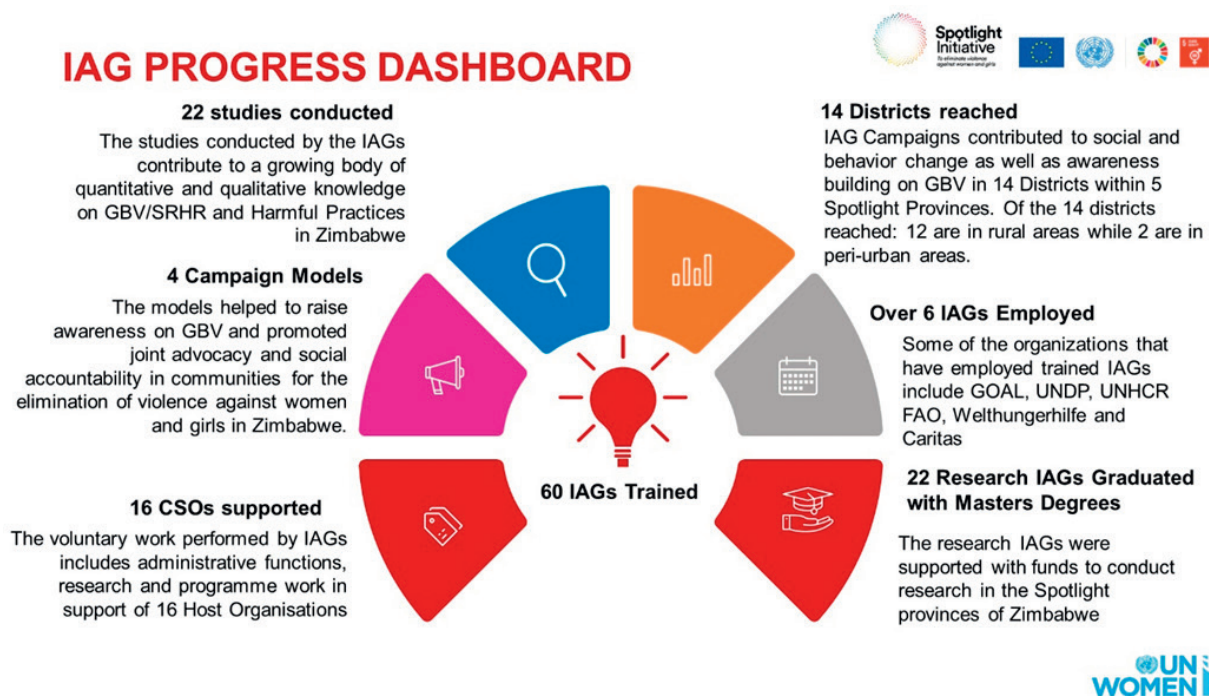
IAG PROGRESS DASHBOARD

Spotlight Initiative
To eliminate violence against women and girls

22 studies conducted
The studies conducted by the IAGs contribute to a growing body of quantitative and qualitative knowledge on GBV/SRHR and Harmful Practices in Zimbabwe

4 Campaign Models
The models helped to raise awareness on GBV and promoted joint advocacy and social accountability in communities for the elimination of violence against women and girls in Zimbabwe.

16 CSOs supported
The voluntary work performed by IAGs includes administrative functions, research and programme work in support of 16 Host Organisations

60 IAGs Trained

14 Districts reached
IAG Campaigns contributed to social and behavior change as well as awareness building on GBV in 14 Districts within 5 Spotlight Provinces. Of the 14 districts reached: 12 are in rural areas while 2 are in peri-urban areas.

Over 6 IAGs Employed
Some of the organizations that have employed trained IAGs include GOAL, UNDP, UNHCR FAO, Welthungerhilfe and Caritas

22 Research IAGs Graduated with Masters Degrees
The research IAGs were supported with funds to conduct research in the Spotlight provinces of Zimbabwe

UN WOMEN